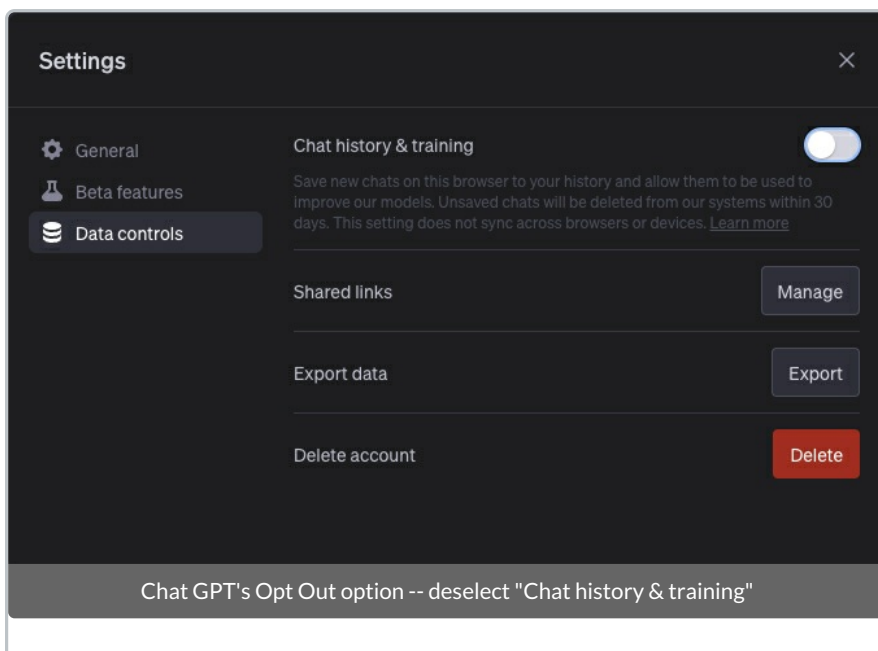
Settings

×

General

Beta features

Data controls

Chat history & training

Save new chats on this browser to your history and allow them to be used to improve our models. Unsaved chats will be deleted from our systems within 30 days. This setting does not sync across browsers or devices. Learn more

Shared links

Manage

Export data

Export

Delete account

Delete

Chat GPT's Opt Out option -- deselect "Chat history & training"